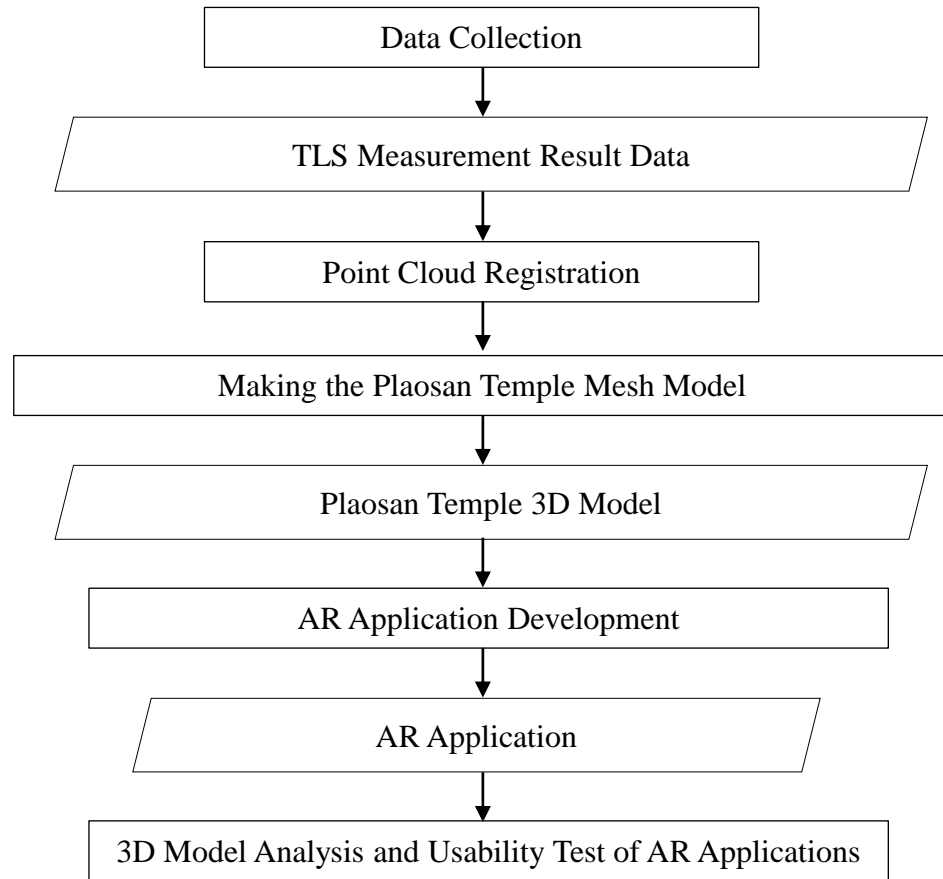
Data Collection

TLS Measurement Result Data

Point Cloud Registration

Making the Plaosan Temple Mesh Model

Plaosan Temple 3D Model

AR Application Development

AR Application

3D Model Analysis and Usability Test of AR Applications